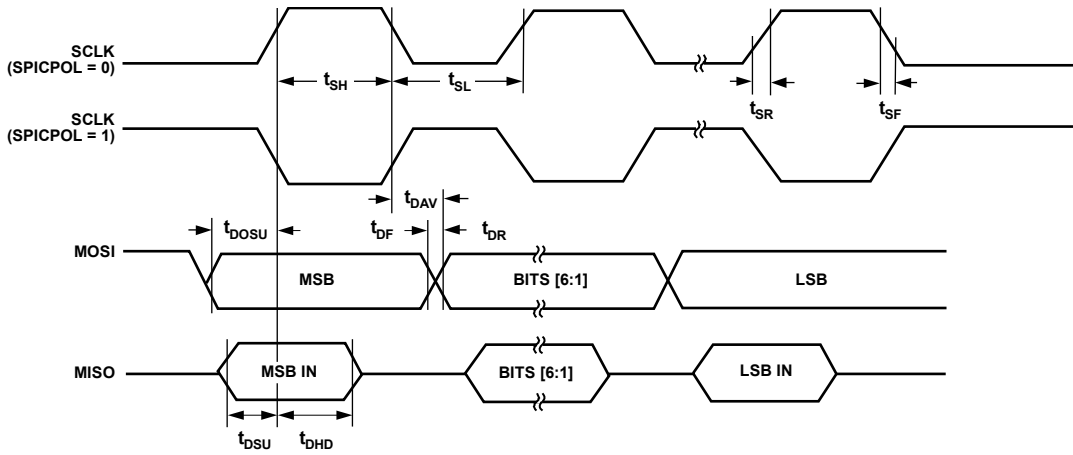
SCLK (SPICPOL = 0)

$t_{SH}$

$t_{SL}$

$t_{SR}$

$t_{SF}$

SCLK (SPICPOL = 1)

$t_{DAV}$

$t_{DOSU}$

$t_{DF}$

$t_{DR}$

MOSI

MSB

BITS [6:1]

LSB

MISO

MSB IN

BITS [6:1]

LSB IN

$t_{DSU}$

$t_{DHD}$